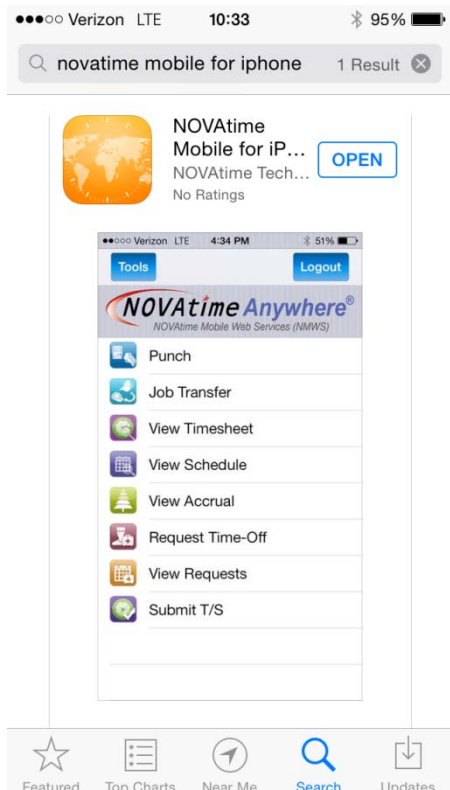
●●●○○ Verizon LTE 10:33 95%

novatime mobile for iphone 1 Result

NOVAtime Mobile for iP...
NOVAtime Tech...
No Ratings
OPEN

●●○○○ Verizon LTE 4:34 PM 51%

Tools Logout

NOVAtime Anywhere®
NOVAtime Mobile Web Services (NMWS)

Punch
Job Transfer
View Timesheet
View Schedule
View Accrual
Request Time-Off
View Requests
Submit T/S

Featured Top Charts Near Me Search Updates